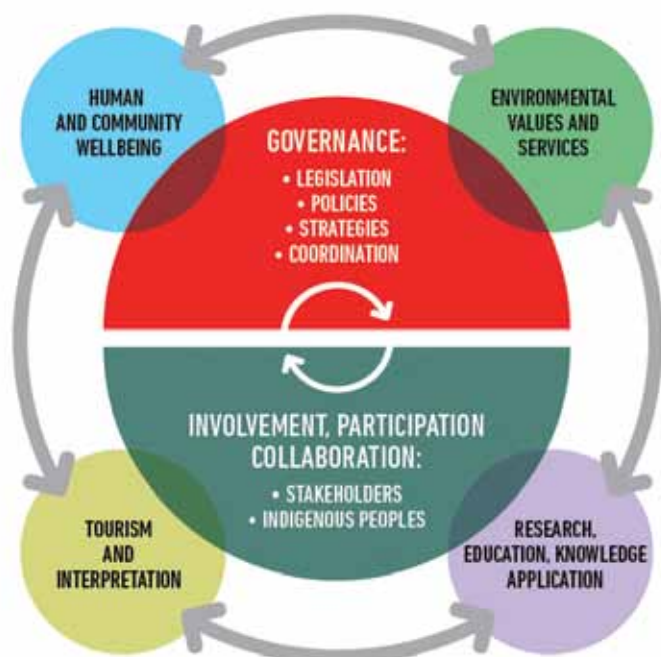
HUMAN AND COMMUNITY WELLBEING

ENVIRONMENTAL VALUES AND SERVICES

GOVERNANCE:
• LEGISLATION
• POLICIES
• STRATEGIES
• COORDINATION

INVOLVEMENT, PARTICIPATION COLLABORATION:
• STAKEHOLDERS
• INDIGENOUS PEOPLES

TOURISM AND INTERPRETATION

RESEARCH, EDUCATION, KNOWLEDGE APPLICATION